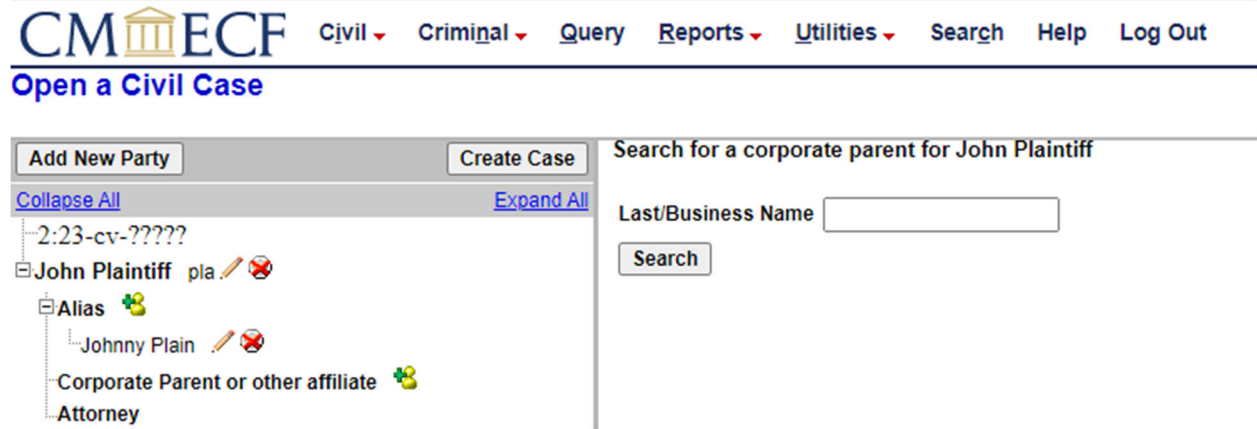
CM ECF Civil Criminal Query Reports Utilities Search Help Log Out

Open a Civil Case

Add New Party Create Case

Collapse All Expand All

2:23-cv-?????

John Plaintiff pla

Alias

Johnny Plain

Corporate Parent or other affiliate

Attorney

Search for a corporate parent for John Plaintiff

Last/Business Name

Search